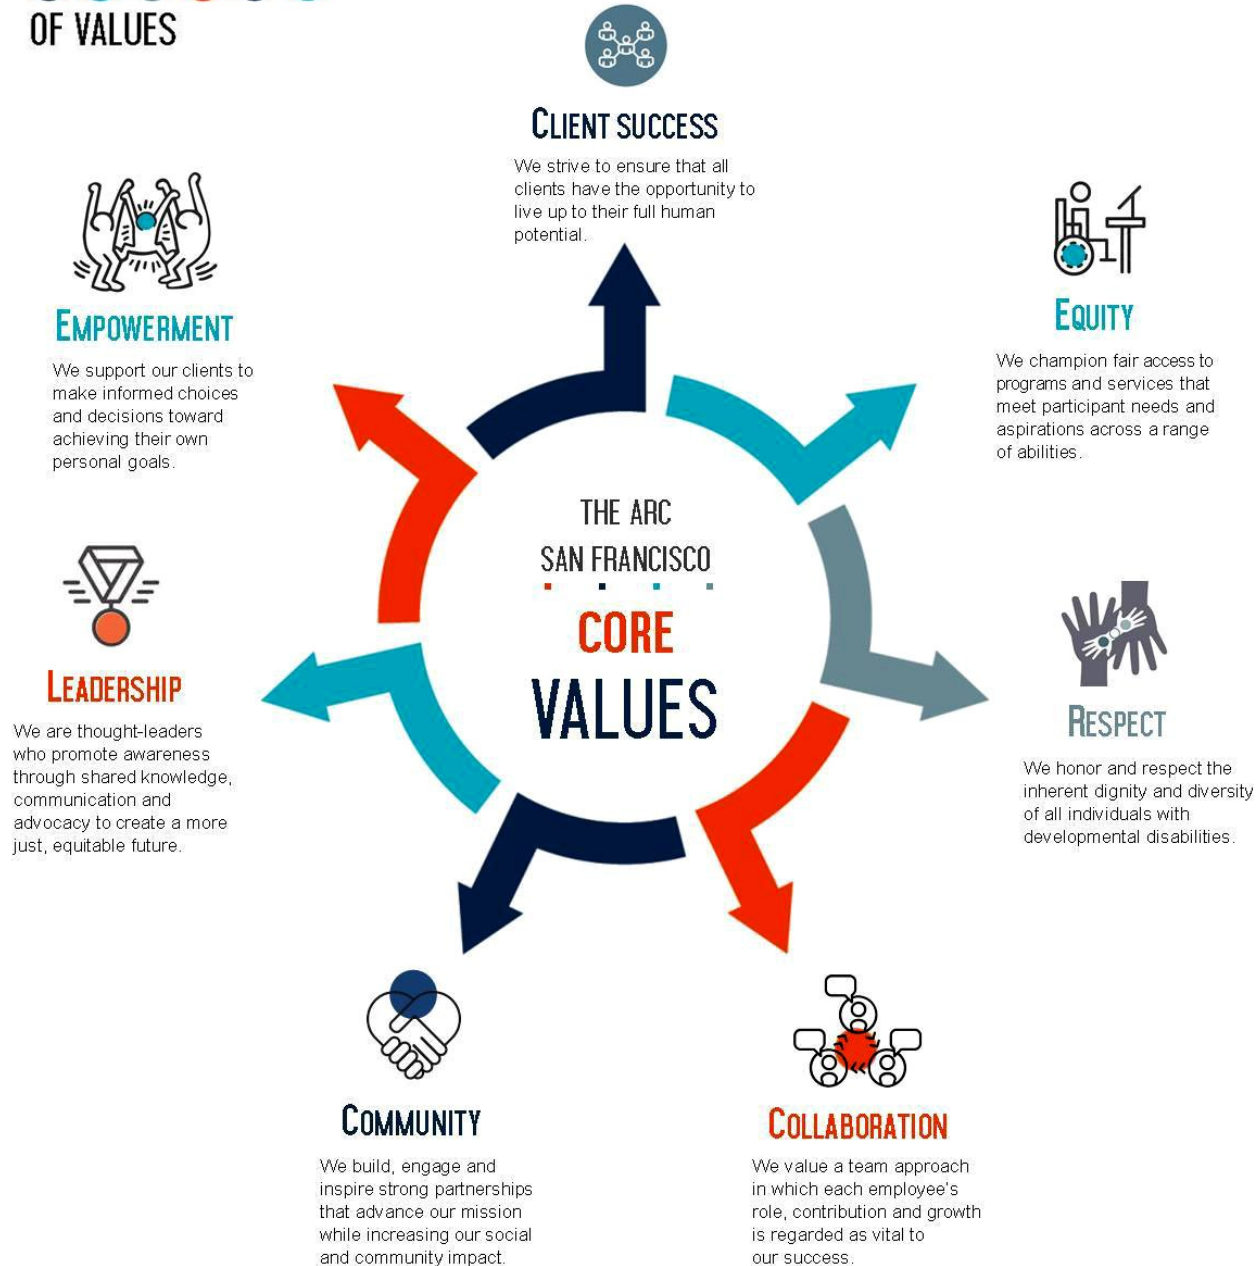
OF VALUES

CLIENT SUCCESS

We strive to ensure that all clients have the opportunity to live up to their full human potential.

EMPOWERMENT

We support our clients to make informed choices and decisions toward achieving their own personal goals.

EQUITY

We champion fair access to programs and services that meet participant needs and aspirations across a range of abilities.

THE ARC
SAN FRANCISCO
CORE
VALUES

LEADERSHIP

We are thought-leaders who promote awareness through shared knowledge, communication and advocacy to create a more just, equitable future.

RESPECT

We honor and respect the inherent dignity and diversity of all individuals with developmental disabilities.

COMMUNITY

We build, engage and inspire strong partnerships that advance our mission while increasing our social and community impact.

COLLABORATION

We value a team approach in which each employee's role, contribution and growth is regarded as vital to our success.